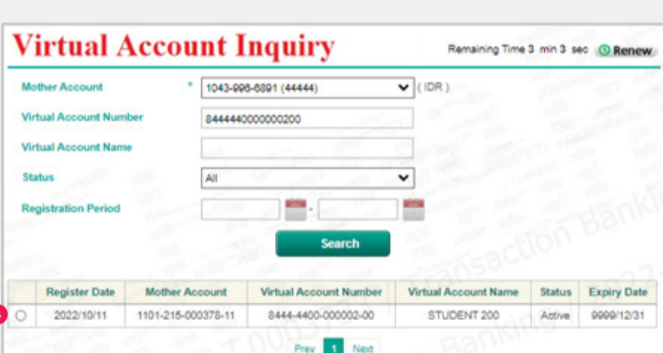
Virtual Account Inquiry

Remaining Time 3 min 3 sec Renew

Mother Account * 1043-996-6891 (44444) ( IDR )

Virtual Account Number 8444440000000200

Virtual Account Name

Status All

Registration Period -

Search

| | Register Date | Mother Account | Virtual Account Number | Virtual Account Name | Status | Expiry Date |
|---|---|---|---|---|---|---|
| ○ | 2022/10/11 | 1101-215-000378-11 | 8444-4400-000002-00 | STUDENT 200 | Active | 9999/12/31 |

Prev 1 Next